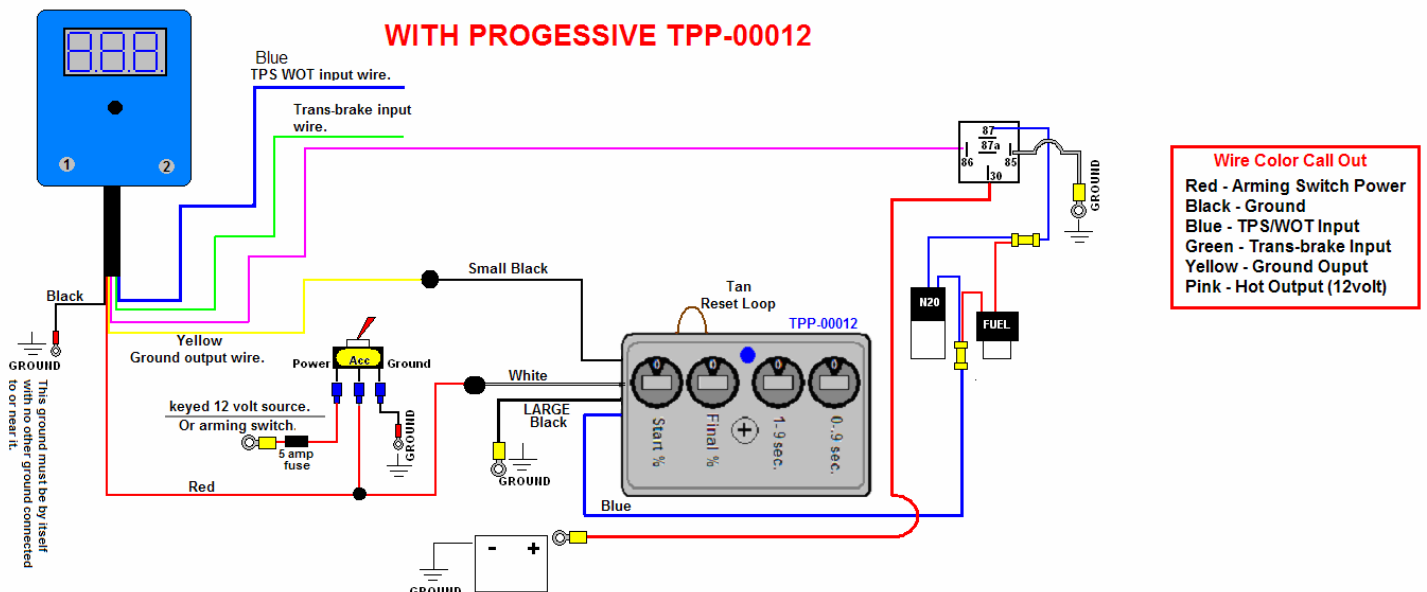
WITH PROGESSIVE TPP-00012

1 2

Blue
TPS WOT input wire.

Trans-brake input wire.

87
87a
86 85
30

GROUND

Wire Color Call Out
Red - Arming Switch Power
Black - Ground
Blue - TPS/WOT Input
Green - Trans-brake Input
Yellow - Ground Ouput
Pink - Hot Output (12volt)

Black

GROUND

This ground must be by itself with no other ground connected to or near it.

Small Black

Tan
Reset Loop

TPP-00012

N20

FUEL

Yellow
Ground output wire.

Power Acc Ground

White

LARGE Black

Start % Final % 1-9 sec. 0.9 sec.

keyed 12 volt source.
Or arming switch.

5 amp fuse

GROUND

GROUND

Red

Blue

- +

GROUND